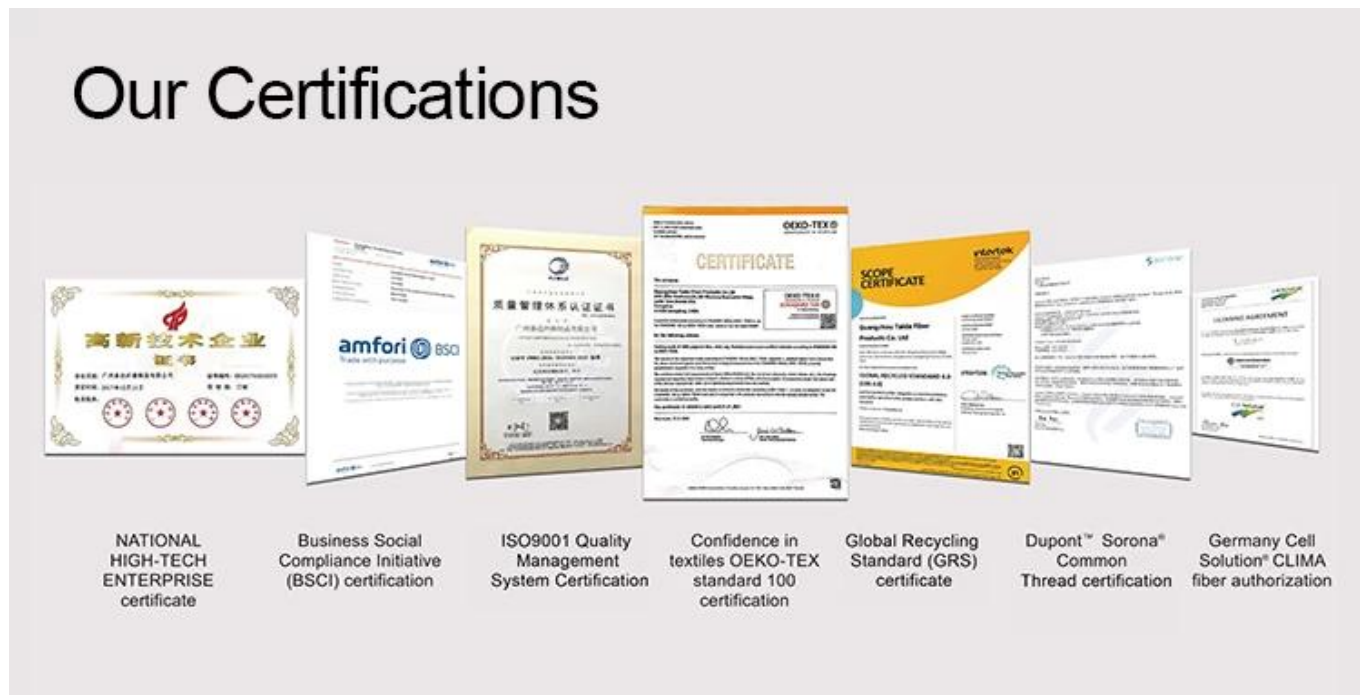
Our Certifications

高新技术企业
证书

amfori BSCI
Trade with purpose

质量管理体系认证证书

OEKO-TEX
CERTIFICATE

SCOPE CERTIFICATE
intertek

Guangzhou Taida Fiber Products Co. Ltd

LICENSING AGREEMENT

NATIONAL HIGH-TECH ENTERPRISE certificate

Business Social Compliance Initiative (BSCI) certification

ISO9001 Quality Management System Certification

Confidence in textiles OEKO-TEX standard 100 certification

Global Recycling Standard (GRS) certificate

Dupont™ Sorona® Common Thread certification

Germany Cell Solution® CLIMA fiber authorization